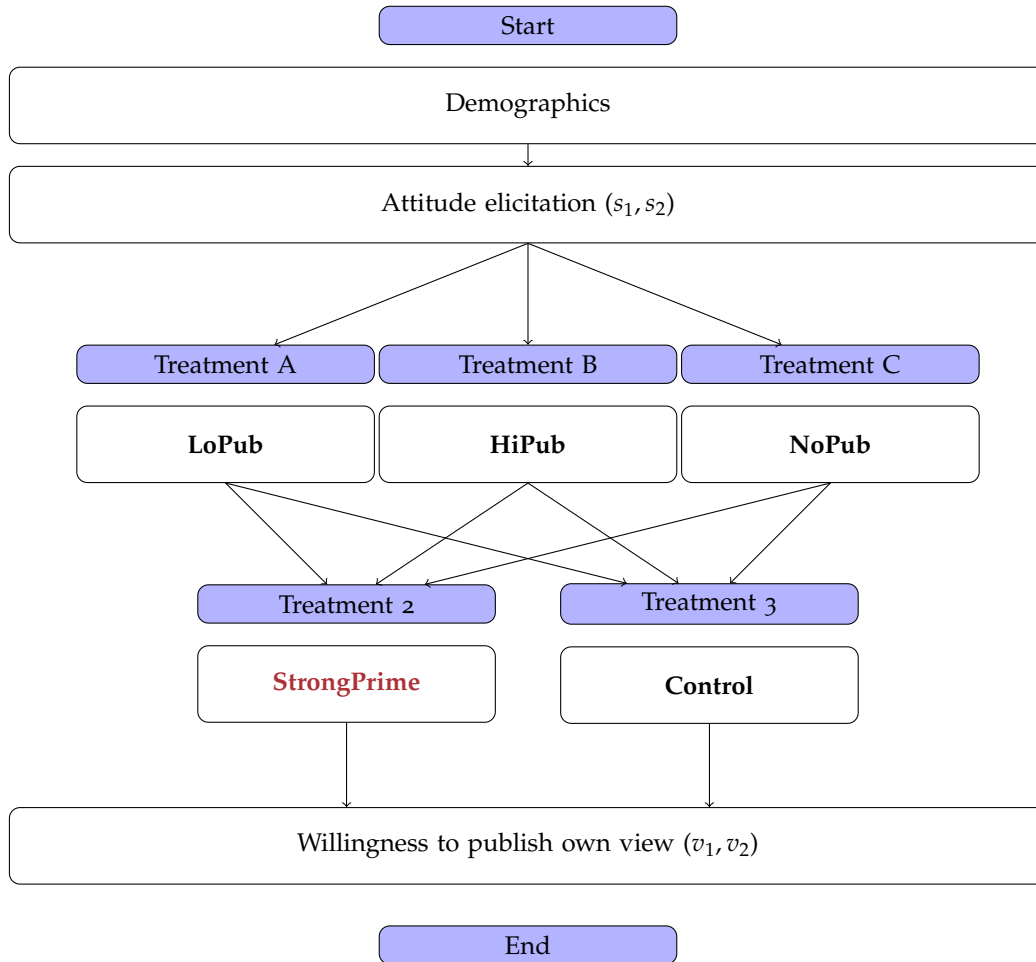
Start

Demographics

Attitude elicitation $(s_1, s_2)$

Treatment A

Treatment B

Treatment C

LoPub

HiPub

NoPub

Treatment 2

Treatment 3

StrongPrime

Control

Willingness to publish own view $(v_1, v_2)$

End